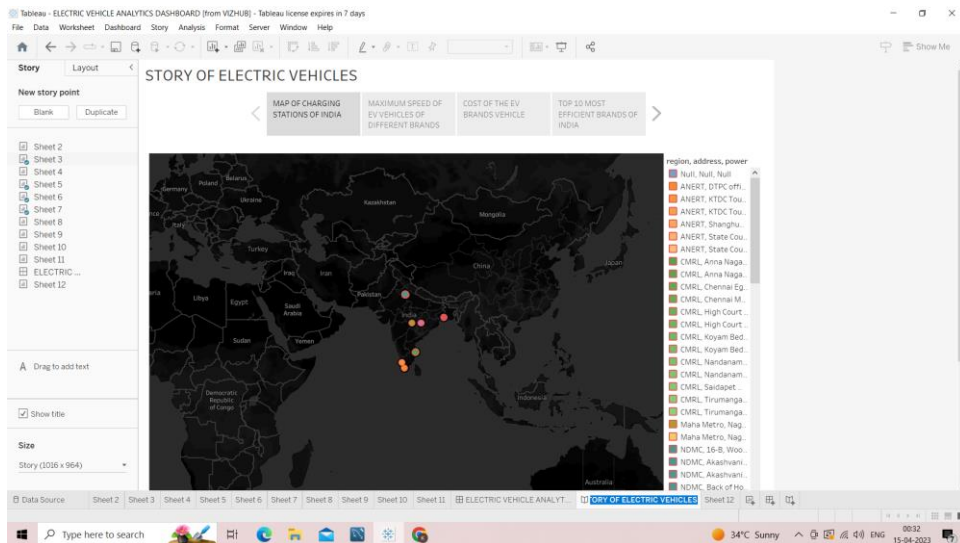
Tableau - ELECTRIC VEHICLE ANALYTICS DASHBOARD [from VIZHUB] - Tableau license expires in 7 days

File Data Worksheet Dashboard Story Analysis Format Server Window Help

Show Me

Story Layout

New story point

Blank Duplicate

Sheet 2
Sheet 3
Sheet 4
Sheet 5
Sheet 6
Sheet 7
Sheet 8
Sheet 9
Sheet 10
Sheet 11
ELECTRIC ...
Sheet 12

A Drag to add text

Show title

Size

Story (1016 x 964)

STORY OF ELECTRIC VEHICLES

MAP OF CHARGING STATIONS OF INDIA

MAXIMUM SPEED OF EV VEHICLES OF DIFFERENT BRANDS

COST OF THE EV BRANDS VEHICLE

TOP 10 MOST EFFICIENT BRANDS OF INDIA

Germany Poland Belarus Ukraine Kazakhstan Mongolia Italy Turkey Iraq Iran China Japan Libya Egypt Saudi Arabia Pakistan India Sudan Yemen Democratic Republic of Congo Indonesia Australia

region, address, power
Null, Null, Null
ANERT, DTPC offi...
ANERT, KTDC Tou...
ANERT, KTDC Tou...
ANERT, Shanghu...
ANERT, State Cou...
ANERT, State Cou...
CMRL, Anna Naga...
CMRL, Anna Naga...
CMRL, Chennai Eg...
CMRL, Chennai M...
CMRL, High Court ...
CMRL, High Court ...
CMRL, Koyam Bed...
CMRL, Koyam Bed...
CMRL, Nandanam...
CMRL, Nandanam...
CMRL, Saidapet ...
CMRL, Tirumanga...
CMRL, Tirumanga...
Maha Metro, Nag...
Maha Metro, Nag...
NDMC, 16-B, Woo...
NDMC, Akashvani...
NDMC, Akashvani...
NDMC, Back of Ho...

Data Source Sheet2 Sheet3 Sheet4 Sheet5 Sheet6 Sheet7 Sheet8 Sheet9 Sheet10 Sheet11 ELECTRIC VEHICLE ANALYT... STORY OF ELECTRIC VEHICLES Sheet12

Type here to search

34°C Sunny ENG 00:32 15-04-2023